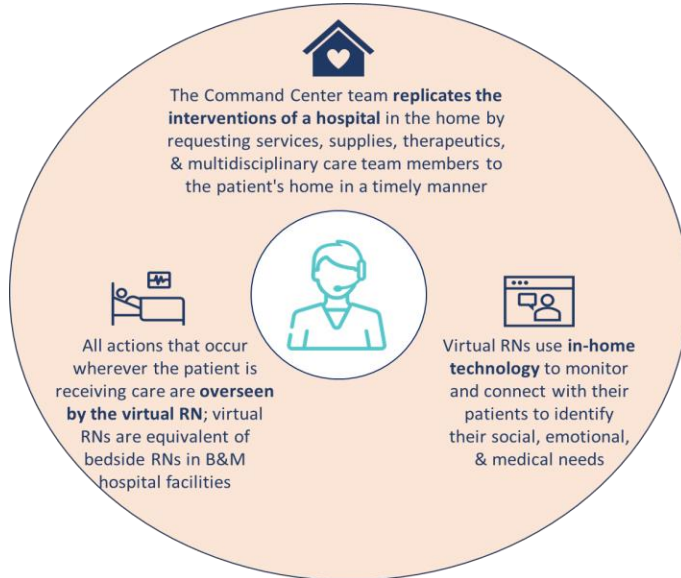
The Command Center team replicates the interventions of a hospital in the home by requesting services, supplies, therapeutics, & multidisciplinary care team members to the patient's home in a timely manner

All actions that occur wherever the patient is receiving care are overseen by the virtual RN; virtual RNs are equivalent of bedside RNs in B&M hospital facilities

Virtual RNs use in-home technology to monitor and connect with their patients to identify their social, emotional, & medical needs